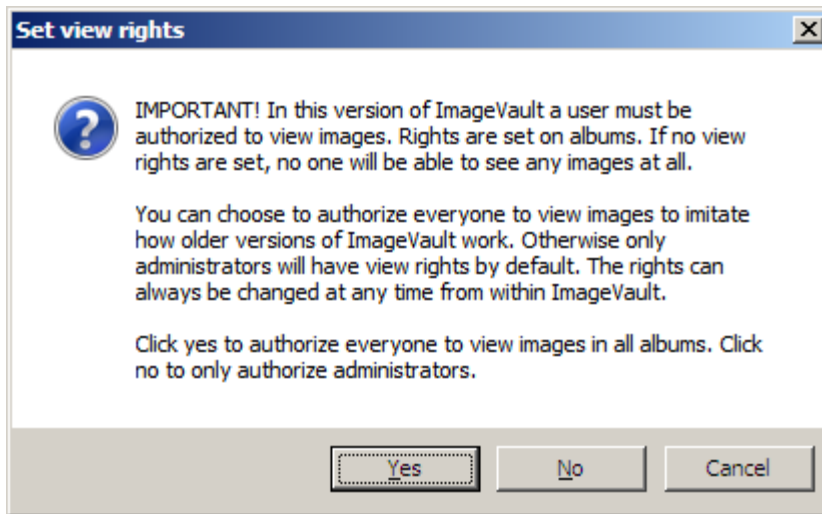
Set view rights

X

IMPORTANT! In this version of ImageVault a user must be authorized to view images. Rights are set on albums. If no view rights are set, no one will be able to see any images at all.

You can choose to authorize everyone to view images to imitate how older versions of ImageVault work. Otherwise only administrators will have view rights by default. The rights can always be changed at any time from within ImageVault.

Click yes to authorize everyone to view images in all albums. Click no to only authorize administrators.

Yes

No

Cancel